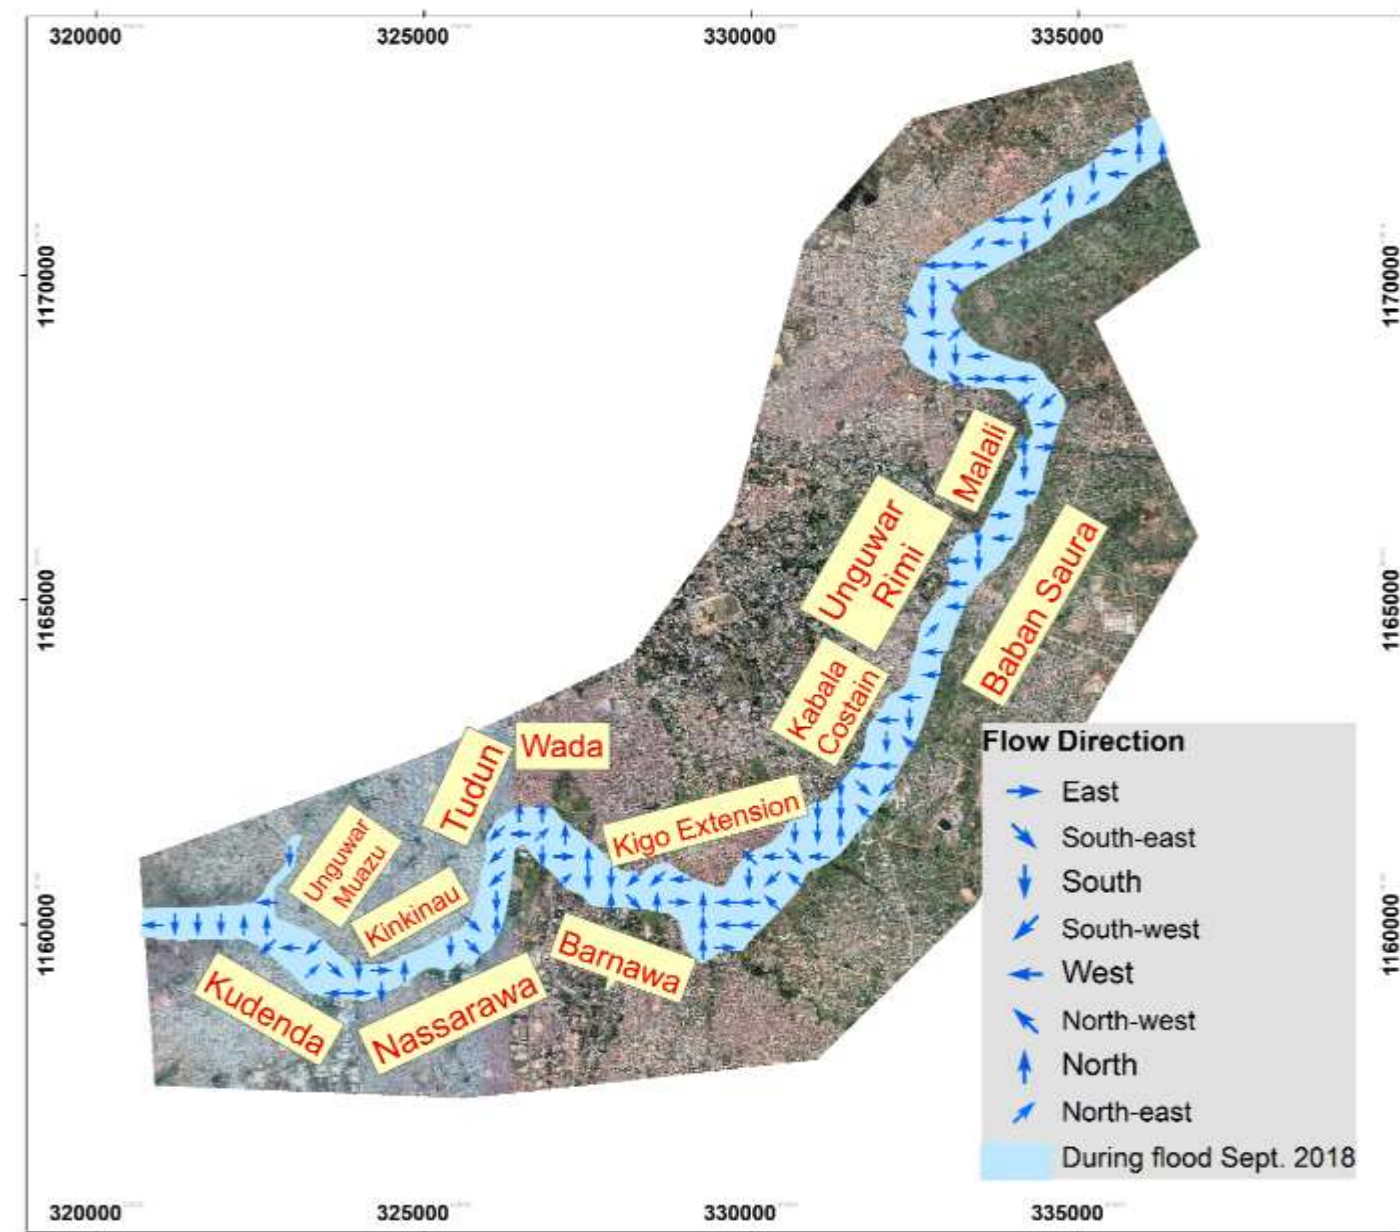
320000 325000 330000 335000

1170000
1165000
1160000

1170000
1165000
1160000

Malali
Unguwar Rimi
Baban Saura
Kabala Costain
Wada
Tudun
Unguwar Muazu
Kinkinau
Kigo Extension
Barnawa
Nassarawa
Kudenda

Flow Direction
East
South-east
South
South-west
West
North-west
North
North-east
During flood Sept. 2018

320000 325000 330000 335000